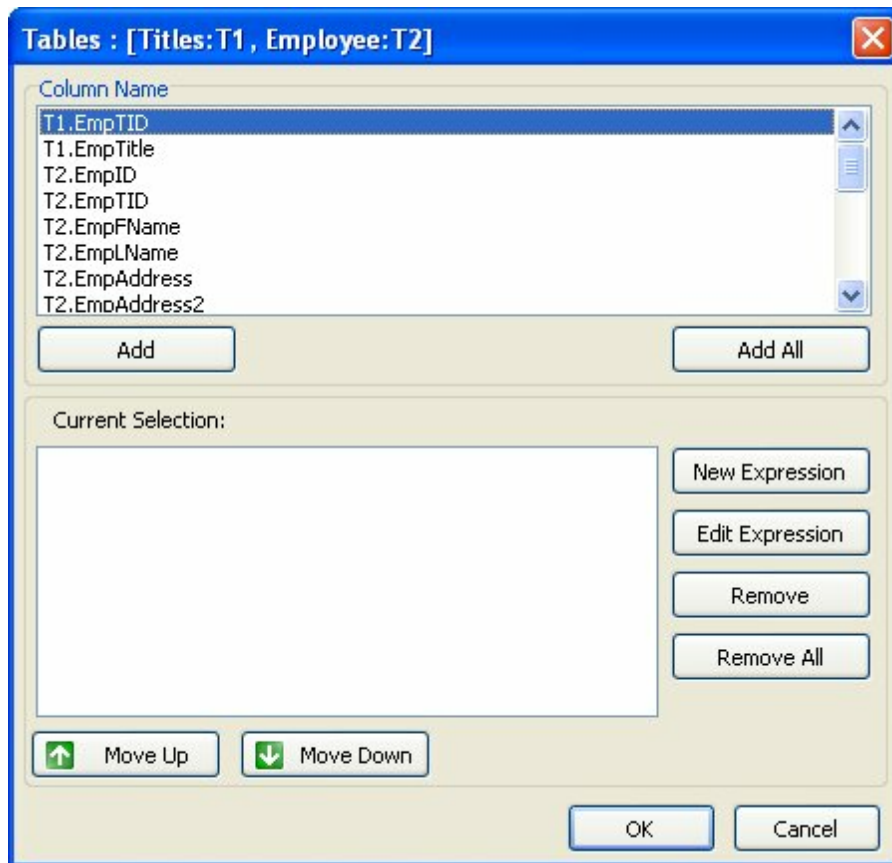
Tables : [Titles:T1 , Employee:T2]

Column Name

T1.EmpTID
T1.EmpTitle
T2.EmpID
T2.EmpTID
T2.EmpFName
T2.EmpLName
T2.EmpAddress
T2.EmpAddress2

Add

Add All

Current Selection:

New Expression

Edit Expression

Remove

Remove All

Move Up

Move Down

OK

Cancel